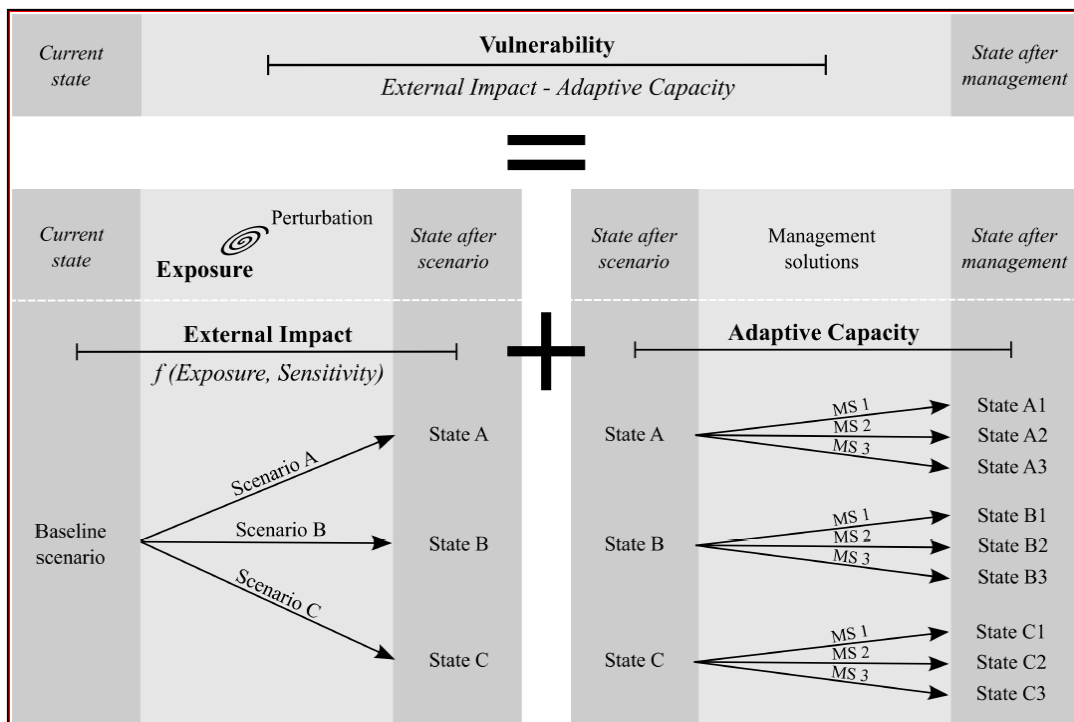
Current state

Vulnerability

External Impact - Adaptive Capacity

State after management

=

Current state

Perturbation

Exposure

State after scenario

State after scenario

Management solutions

State after management

External Impact

f (Exposure, Sensitivity)

+

Adaptive Capacity

Baseline scenario

Scenario A

Scenario B

Scenario C

State A

State B

State C

State A

MS 1
MS 2
MS 3

State A1
State A2
State A3

State B

MS 1
MS 2
MS 3

State B1
State B2
State B3

State C

MS 1
MS 2
MS 3

State C1
State C2
State C3